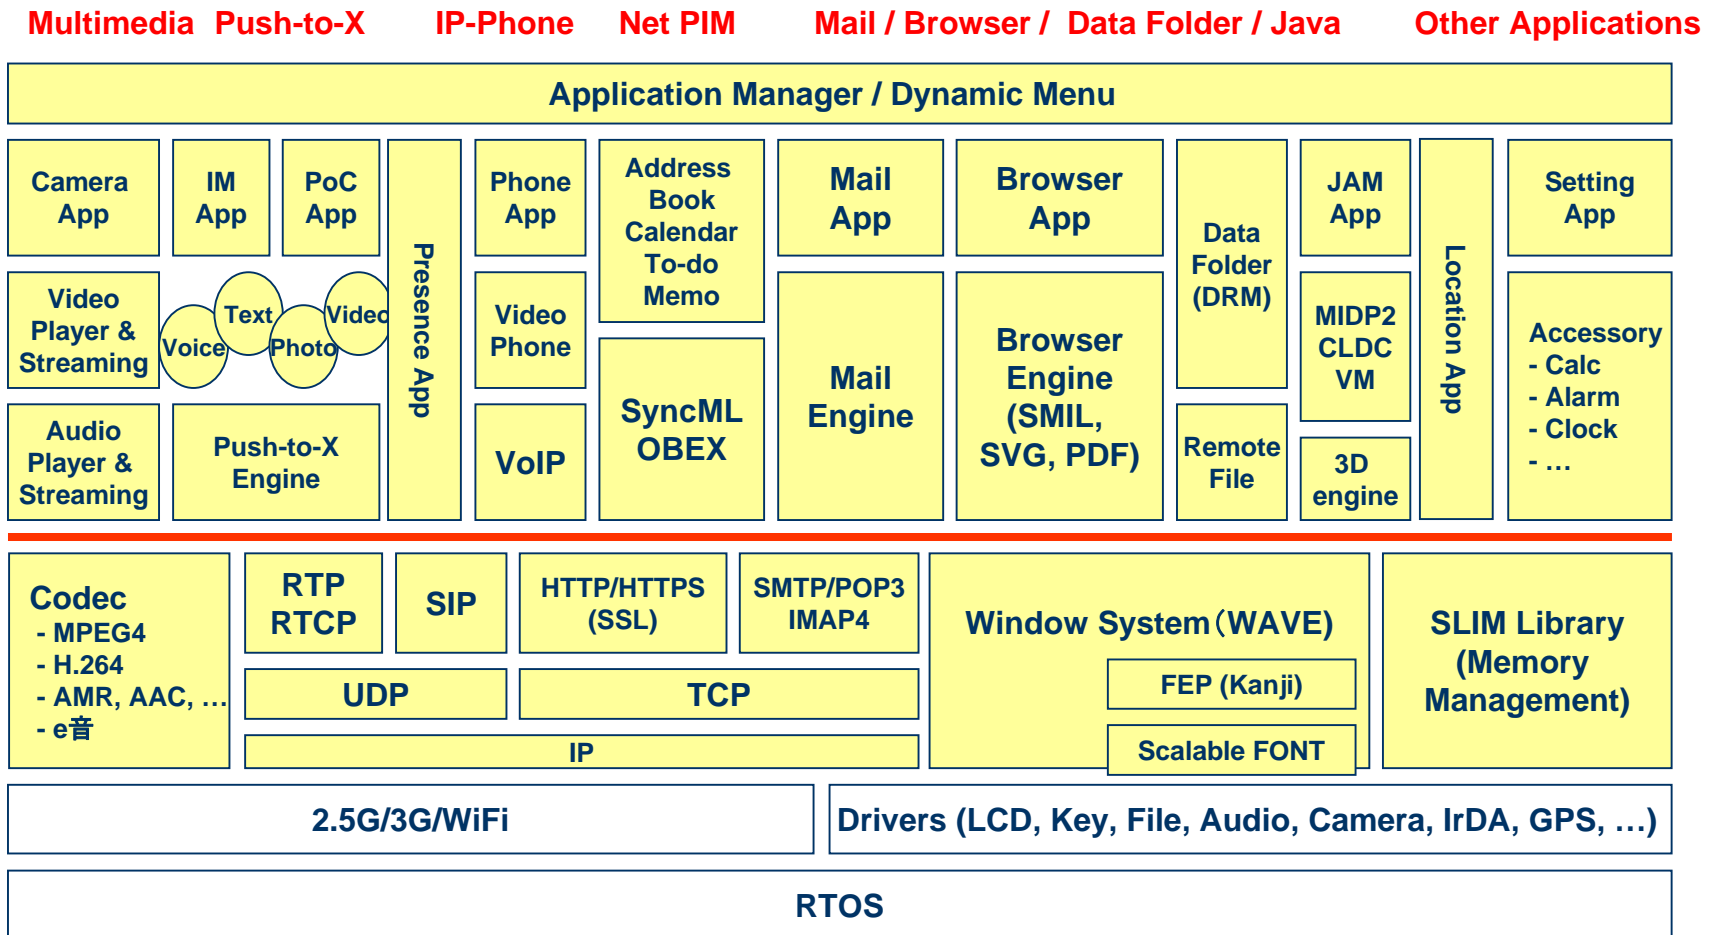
Multimedia Push-to-X IP-Phone Net PIM Mail / Browser / Data Folder / Java Other Applications

Application Manager / Dynamic Menu

Camera App

IM App

PoC App

Presence App

Phone App

Address Book Calendar To-do Memo

Mail App

Browser App

Data Folder (DRM)

JAM App

Location App

Setting App

Video Player & Streaming

Text

Video

Voice

Photo

Video Phone

SyncML OBEX

Mail Engine

Browser Engine (SMIL, SVG, PDF)

MIDP2 CLDC VM

Accessory
- Calc
- Alarm
- Clock
- …

Audio Player & Streaming

Push-to-X Engine

VoIP

Remote File

3D engine

Codec
- MPEG4
- H.264
- AMR, AAC, …
- e音

RTP RTCP

SIP

HTTP/HTTPS (SSL)

SMTP/POP3 IMAP4

Window System（WAVE)

FEP (Kanji)

Scalable FONT

SLIM Library (Memory Management)

UDP

TCP

IP

2.5G/3G/WiFi

Drivers (LCD, Key, File, Audio, Camera, IrDA, GPS, …)

RTOS